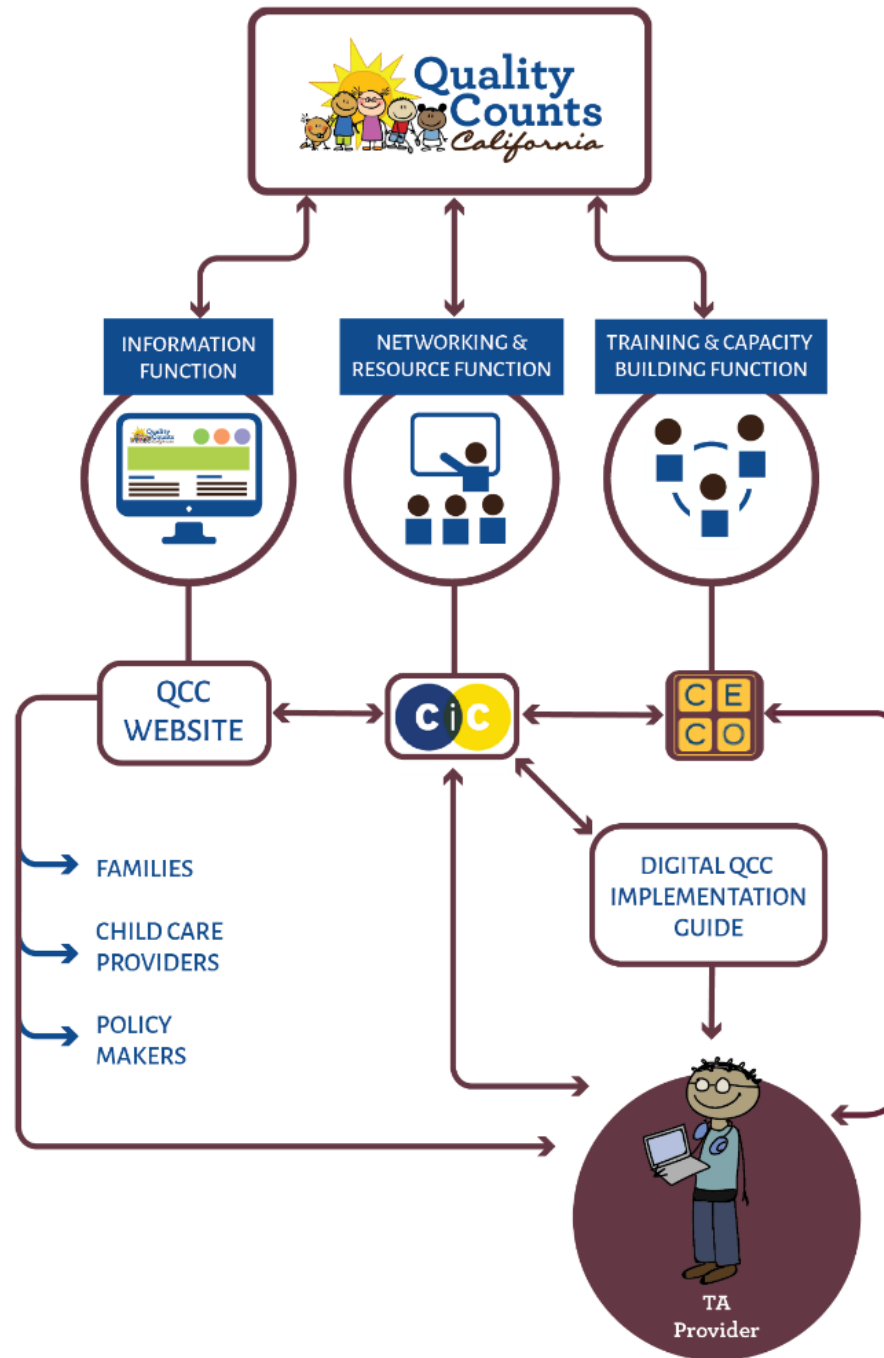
Quality Counts California

INFORMATION FUNCTION

NETWORKING & RESOURCE FUNCTION

TRAINING & CAPACITY BUILDING FUNCTION

QCC WEBSITE

CiC

C E C O

FAMILIES

CHILD CARE PROVIDERS

POLICY MAKERS

DIGITAL QCC IMPLEMENTATION GUIDE

TA Provider